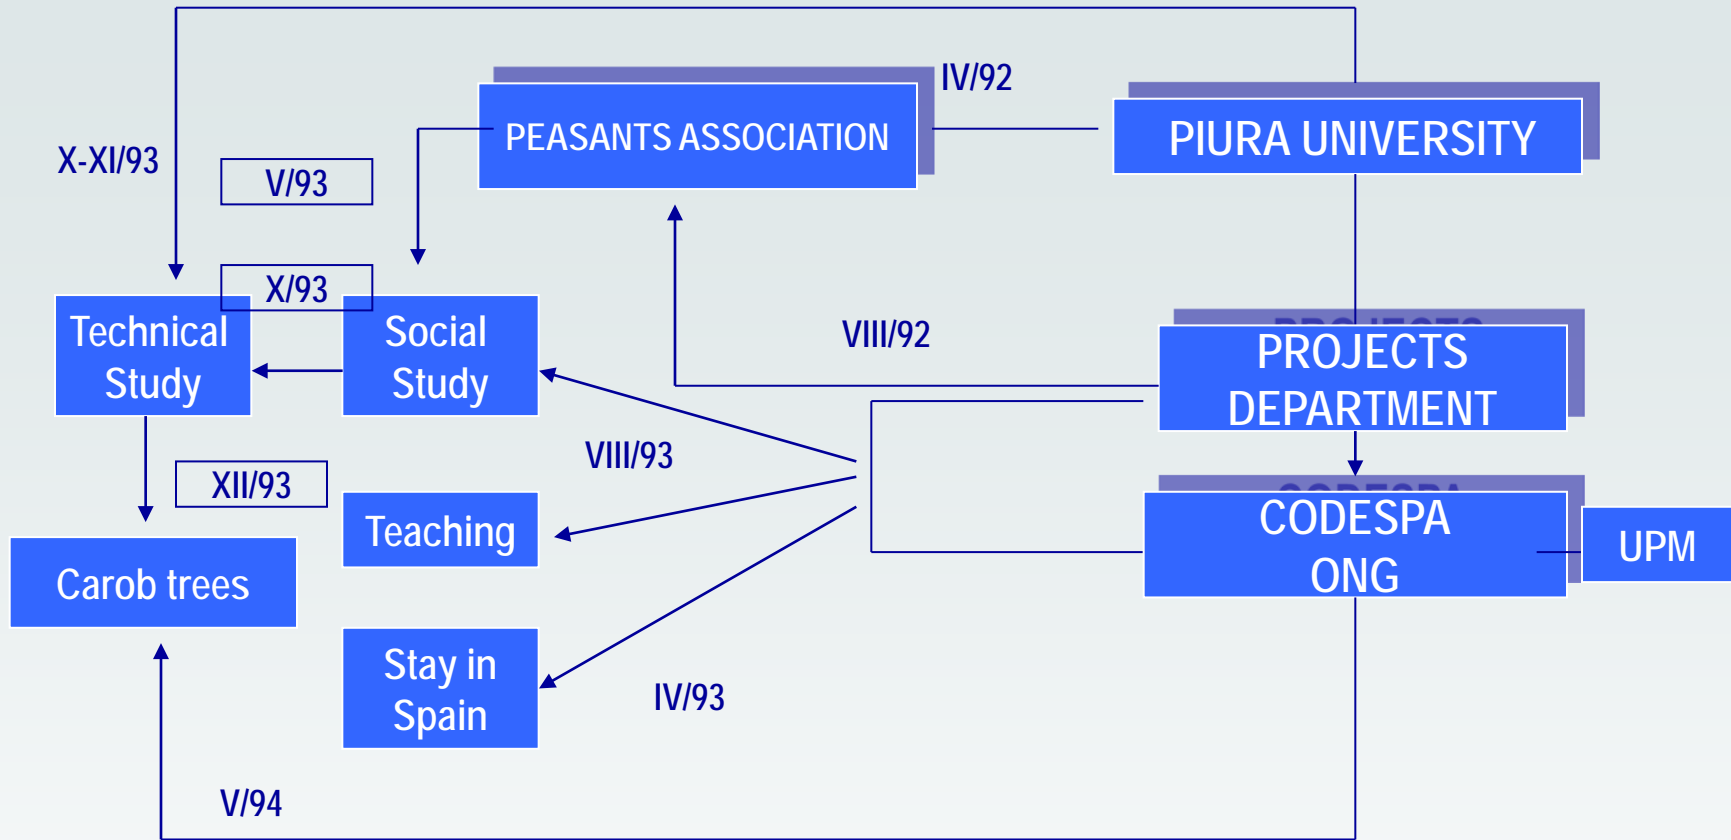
IV/92

PEASANTS ASSOCIATION

PIURA UNIVERSITY

X-XI/93

V/93

X/93

Technical Study

Social Study

VIII/92

PROJECTS DEPARTMENT

VIII/93

XII/93

Teaching

CODESPA ONG

UPM

Carob trees

Stay in Spain

IV/93

V/94